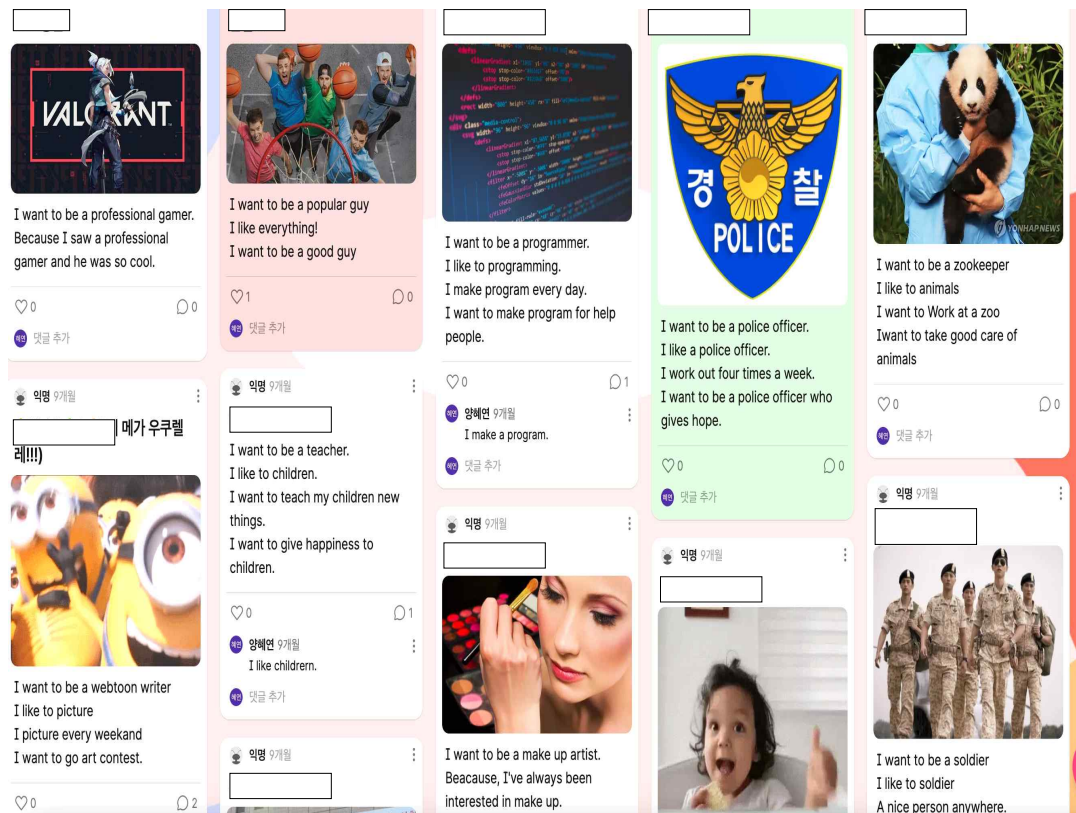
VALORANT

I want to be a professional gamer. Because I saw a professional gamer and he was so cool.

0
0

댓글 추가

익명 9개월

메가 우쿠렐레!!!)

I want to be a webtoon writer
I like to picture
I picture every weekand
I want to go art contest.

0
2

I want to be a popular guy
I like everything!
I want to be a good guy

1
0

댓글 추가

익명 9개월

I want to be a teacher.
I like to children.
I want to teach my children new things.
I want to give happiness to children.

0
1

양혜연 9개월
I like childern.

댓글 추가

익명 9개월

I want to be a programmer.
I like to programming.
I make program every day.
I want to make program for help people.

0
1

양혜연 9개월
I make a program.

댓글 추가

익명 9개월

I want to be a make up artist.
Beacause, I've always been interested in make up.

경 찰
POLICE

I want to be a police officer.
I like a police officer.
I work out four times a week.
I want to be a police officer who gives hope.

0
0

댓글 추가

익명 9개월

YONHAPNEWS

I want to be a zookeeper
I like to animals
I want to Work at a zoo
Iwant to take good care of animals

0
0

댓글 추가

익명 9개월

I want to be a soldier
I like to soldier
A nice person anywhere.